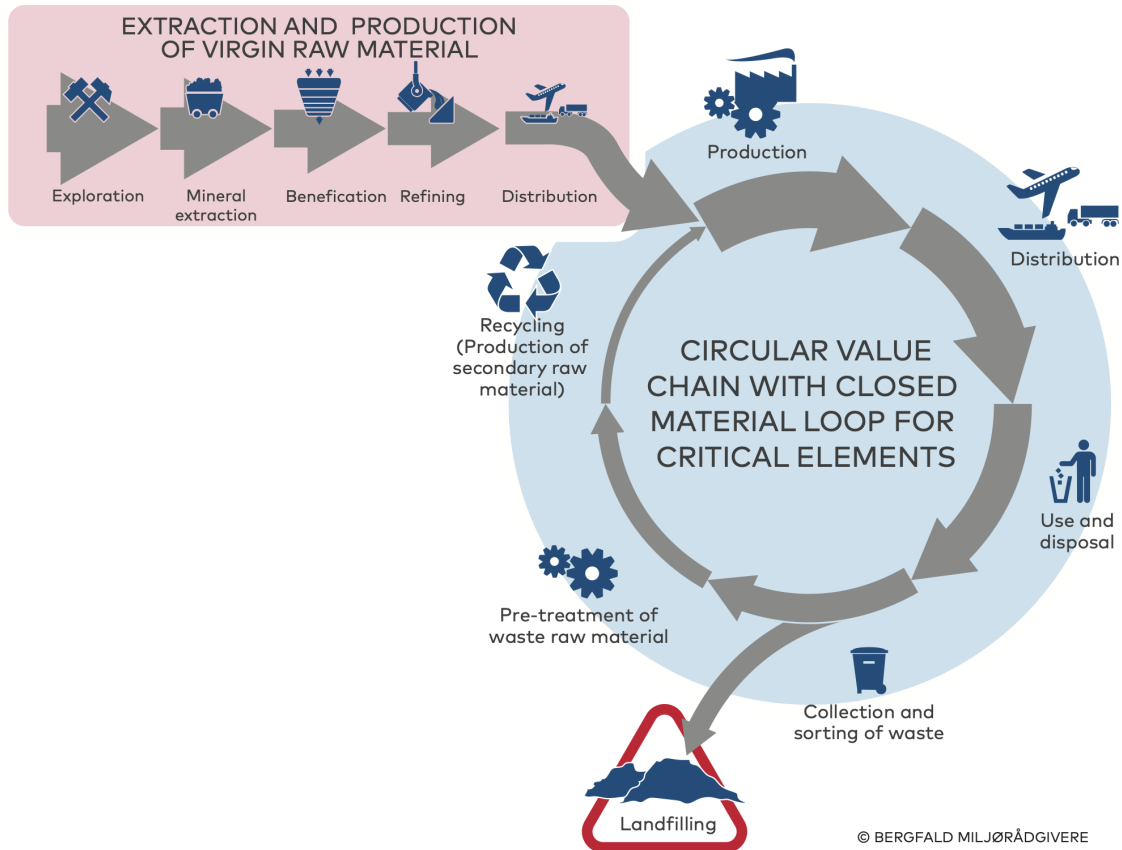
EXTRACTION AND PRODUCTION OF VIRGIN RAW MATERIAL

Exploration

Mineral extraction

Benefication

Refining

Distribution

Production

Distribution

Recycling (Production of secondary raw material)

CIRCULAR VALUE CHAIN WITH CLOSED MATERIAL LOOP FOR CRITICAL ELEMENTS

Use and disposal

Pre-treatment of waste raw material

Collection and sorting of waste

Landfilling

© BERGFALD MILJØRÅDGIVERE